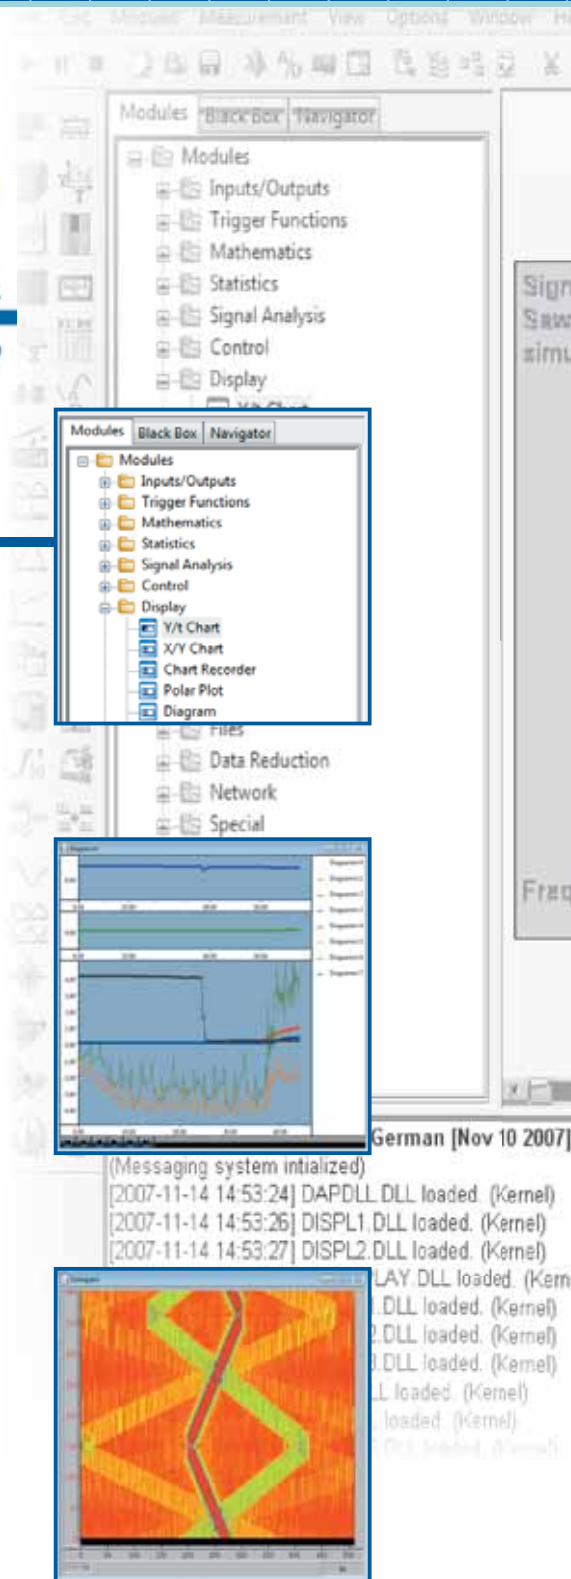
Modules Measurement View Options Window He

Modules Black Box Navigator

Modules
Inputs/Outputs
Trigger Functions
Mathematics
Statistics
Signal Analysis
Control
Display

Sign
Saw
simu

Modules Black Box Navigator
Modules
Inputs/Outputs
Trigger Functions
Mathematics
Statistics
Signal Analysis
Control
Display
Y/t Chart
X/Y Chart
Chart Recorder
Polar Plot
Diagram

Files
Data Reduction
Network
Special

Freq

German [Nov 10 2007]
(Messaging system intialized)
[2007-11-14 14:53:24] DAPDLL.DLL loaded. (Kernel)
[2007-11-14 14:53:26] DISPL1.DLL loaded. (Kernel)
[2007-11-14 14:53:27] DISPL2.DLL loaded. (Kernel)
LAY.DLL loaded. (Kern
.DLL loaded. (Kernel)
2.DLL loaded. (Kernel)
3.DLL loaded. (Kernel)
L loaded. (Kernel)
loaded. (Kernel)
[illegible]